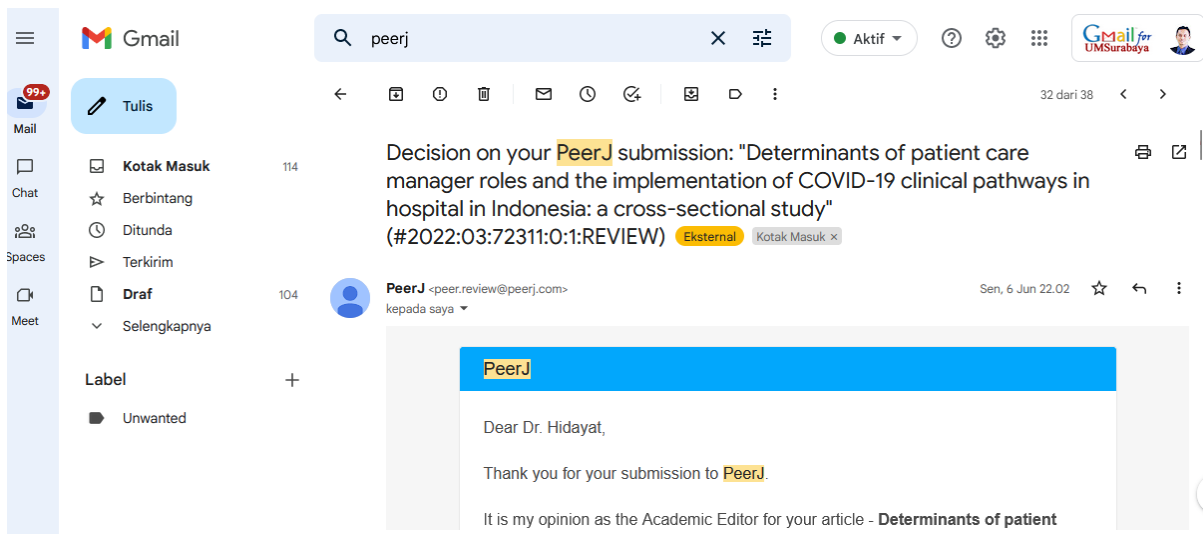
Gmail

peerj

Aktif

GMail for UMSurabaya

99+
Mail

Chat

Spaces

Meet

Tulis

Kotak Masuk 114
Berbintang
Ditunda
Terkirim
Draf 104
Selengkapnya

Label +
Unwanted

32 dari 38

Decision on your PeerJ submission: "Determinants of patient care manager roles and the implementation of COVID-19 clinical pathways in hospital in Indonesia: a cross-sectional study" (#2022:03:72311:0:1:REVIEW) Eksternal Kotak Masuk ×

PeerJ <peer.review@peerj.com>
kepada saya

Sen, 6 Jun 22.02

PeerJ

Dear Dr. Hidayat,

Thank you for your submission to PeerJ.

It is my opinion as the Academic Editor for your article - **Determinants of patient**